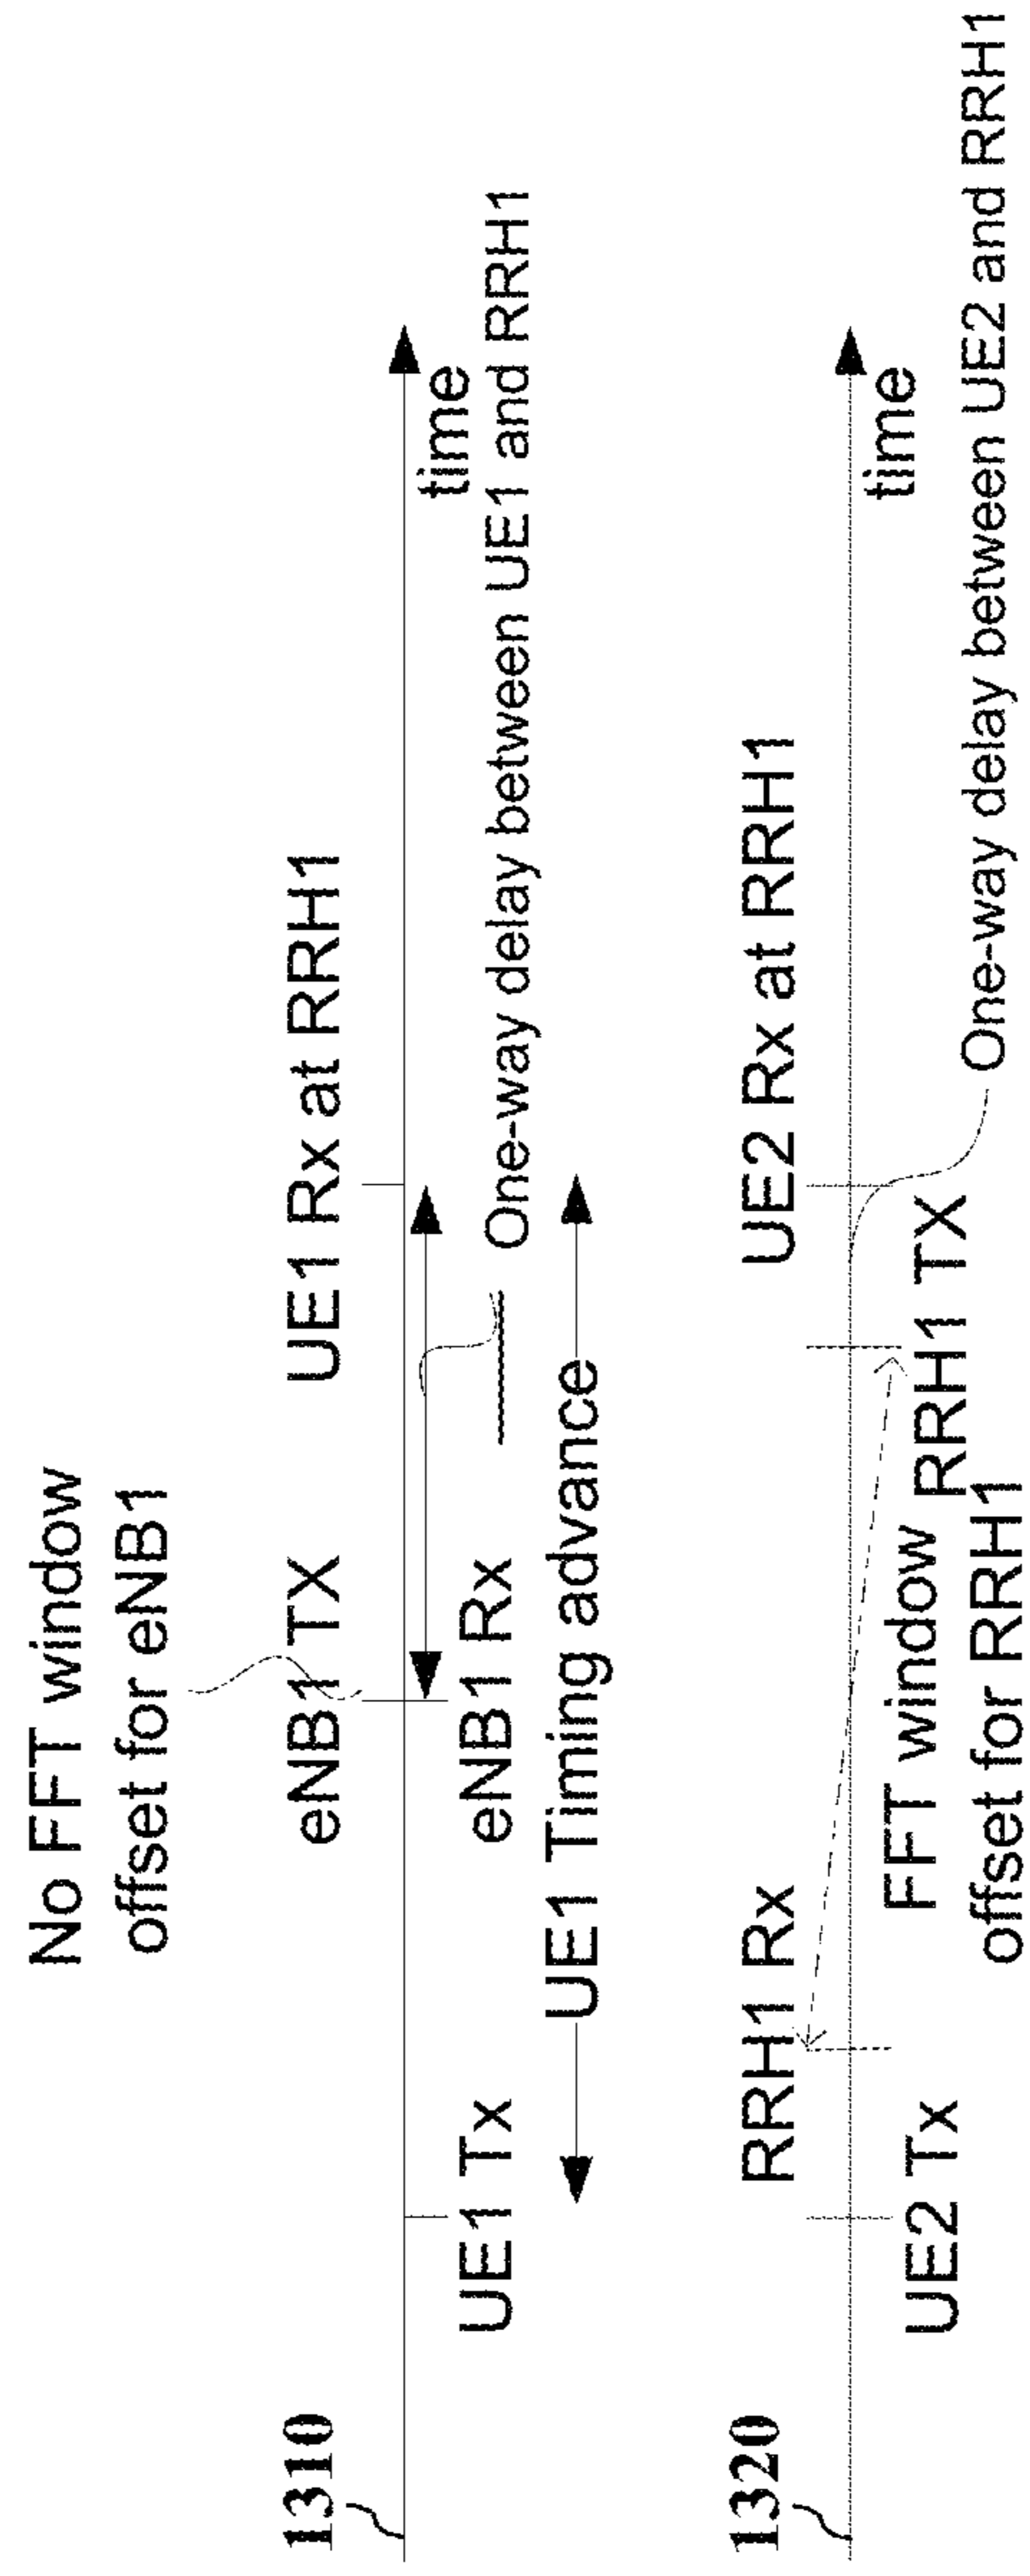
No FFT window offset for eNB1

1310

eNB1 TX

UE1 Rx at RRH1

UE1 Tx

eNB1 Rx

One-way delay between UE1 and RRH1

UE1 Timing advance

time

1320

RRH1 Rx

FFT window offset for RRH1

RRH1 TX

UE2 Rx at RRH1

UE2 Tx

One-way delay between UE2 and RRH1

time